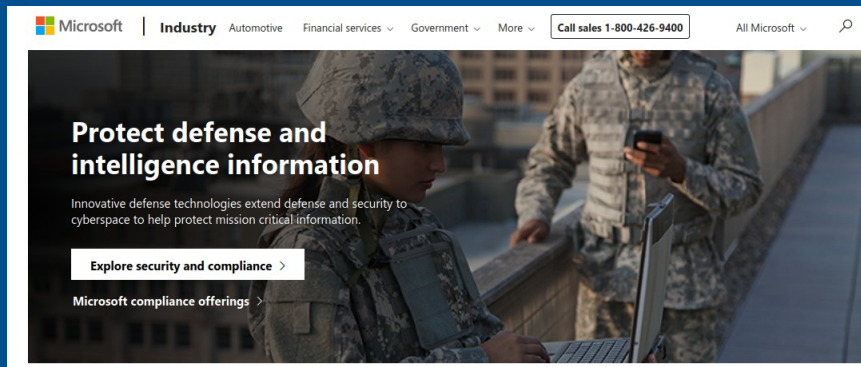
Microsoft | Industry Automotive Financial services ⌄ Government ⌄ More ⌄ Call sales 1-800-426-9400 All Microsoft ⌄

Protect defense and intelligence information

Innovative defense technologies extend defense and security to cyberspace to help protect mission critical information.

Explore security and compliance >

Microsoft compliance offerings >